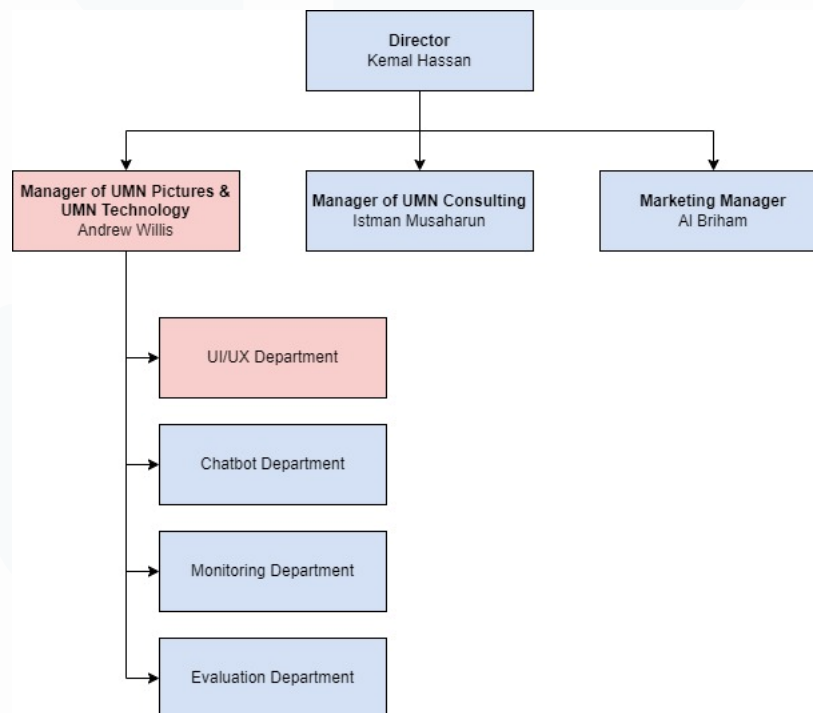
Director
Kemal Hassan

Manager of UMN Pictures & UMN Technology
Andrew Willis

Manager of UMN Consulting
Istman Musaharun

Marketing Manager
Al Briham

UI/UX Department

Chatbot Department

Monitoring Department

Evaluation Department